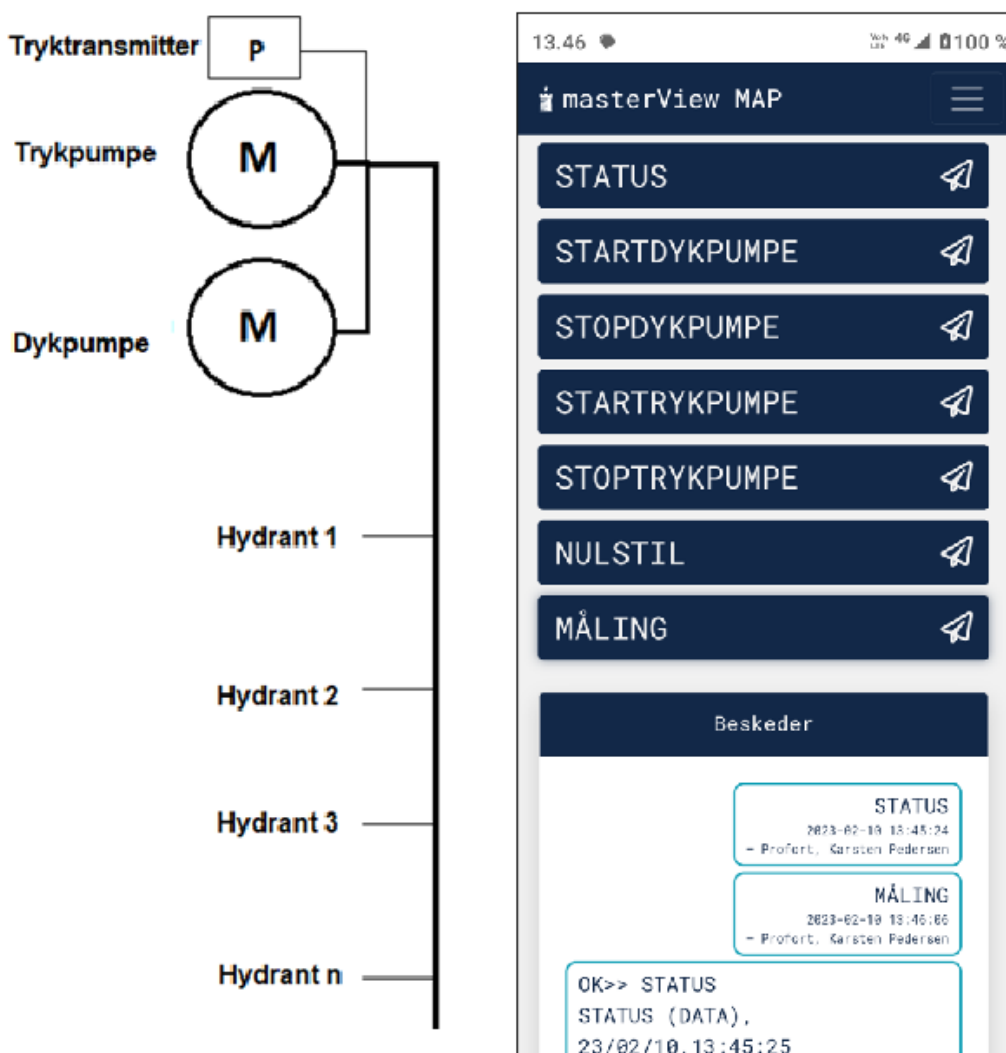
Tryktransmitter P

Trykpumpe M

Dykpumpe M

Hydrant 1

Hydrant 2

Hydrant 3

Hydrant n

13.46 4G 100 %

masterView MAP

STATUS

STARTDYKPUMPE

STOPDYKPUMPE

STARTRYKPUMPE

STOPTRYKPUMPE

NULSTIL

MÅLING

Beskeder

STATUS
2023-02-10 13:45:24
- Profort, Karsten Pedersen

MÅLING
2023-02-10 13:46:06
- Profort, Karsten Pedersen

OK>> STATUS
STATUS (DATA),
23/02/10,13:45:25